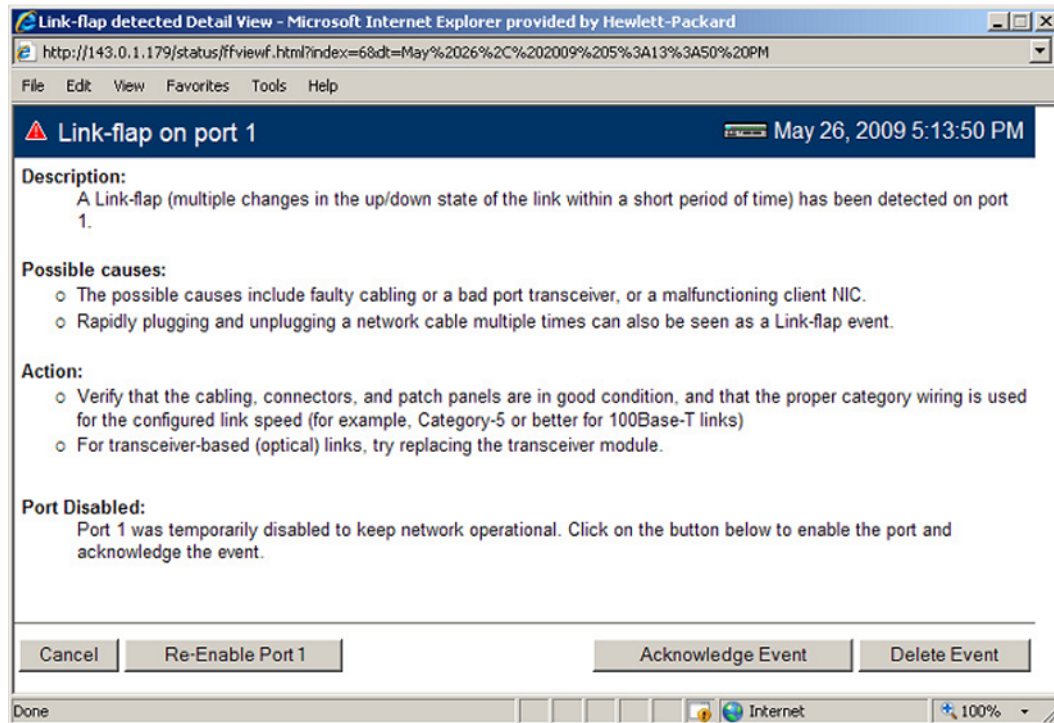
Link-flap detected Detail View - Microsoft Internet Explorer provided by Hewlett-Packard

http://143.0.1.179/status/ffviewf.html?index=6&dt=May%2026%2C%202009%205%3A13%3A50%20PM

File Edit View Favorites Tools Help

Link-flap on port 1

May 26, 2009 5:13:50 PM

Description:
A Link-flap (multiple changes in the up/down state of the link within a short period of time) has been detected on port 1.

Possible causes:
- The possible causes include faulty cabling or a bad port transceiver, or a malfunctioning client NIC.
- Rapidly plugging and unplugging a network cable multiple times can also be seen as a Link-flap event.

Action:
- Verify that the cabling, connectors, and patch panels are in good condition, and that the proper category wiring is used for the configured link speed (for example, Category-5 or better for 100Base-T links)
- For transceiver-based (optical) links, try replacing the transceiver module.

Port Disabled:
Port 1 was temporarily disabled to keep network operational. Click on the button below to enable the port and acknowledge the event.

Cancel | Re-Enable Port 1 | Acknowledge Event | Delete Event

Done | Internet | 100%